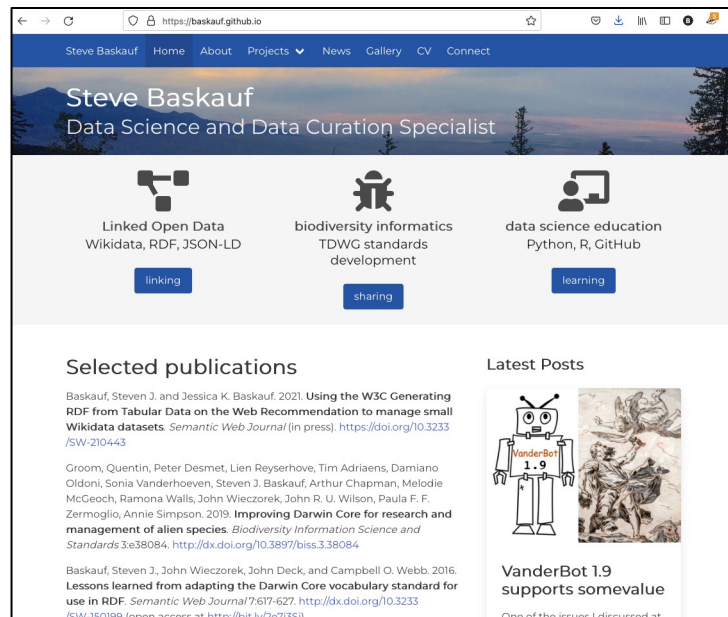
https://baskauf.github.io

Steve Baskauf Home About Projects News Gallery CV Connect

Steve Baskauf
Data Science and Data Curation Specialist

Linked Open Data
Wikidata, RDF, JSON-LD
linking

biodiversity informatics
TDWG standards development
sharing

data science education
Python, R, GitHub
learning

Selected publications

Baskauf, Steven J. and Jessica K. Baskauf. 2021. **Using the W3C Generating RDF from Tabular Data on the Web Recommendation to manage small Wikidata datasets**. *Semantic Web Journal* (in press). https://doi.org/10.3233/SW-210443

Groom, Quentin, Peter Desmet, Lien Reyserhove, Tim Adriaens, Damiano Oldoni, Sonia Vanderhoeven, Steven J. Baskauf, Arthur Chapman, Melodie McGeoch, Ramona Walls, John Wieczorek, John R. U. Wilson, Paula F. F. Zermoglio, Annie Simpson. 2019. **Improving Darwin Core for research and management of alien species**. *Biodiversity Information Science and Standards* 3:e38084. http://dx.doi.org/10.3897/biss.3.38084

Baskauf, Steven J., John Wieczorek, John Deck, and Campbell O. Webb. 2016. **Lessons learned from adapting the Darwin Core vocabulary standard for use in RDF**. *Semantic Web Journal* 7:617-627. http://dx.doi.org/10.3233/SW-150199 (open access at http://bit.ly/2e7i3Sj)

Latest Posts

VanderBot
1.9

VanderBot 1.9 supports somevalue

One of the issues I discussed at